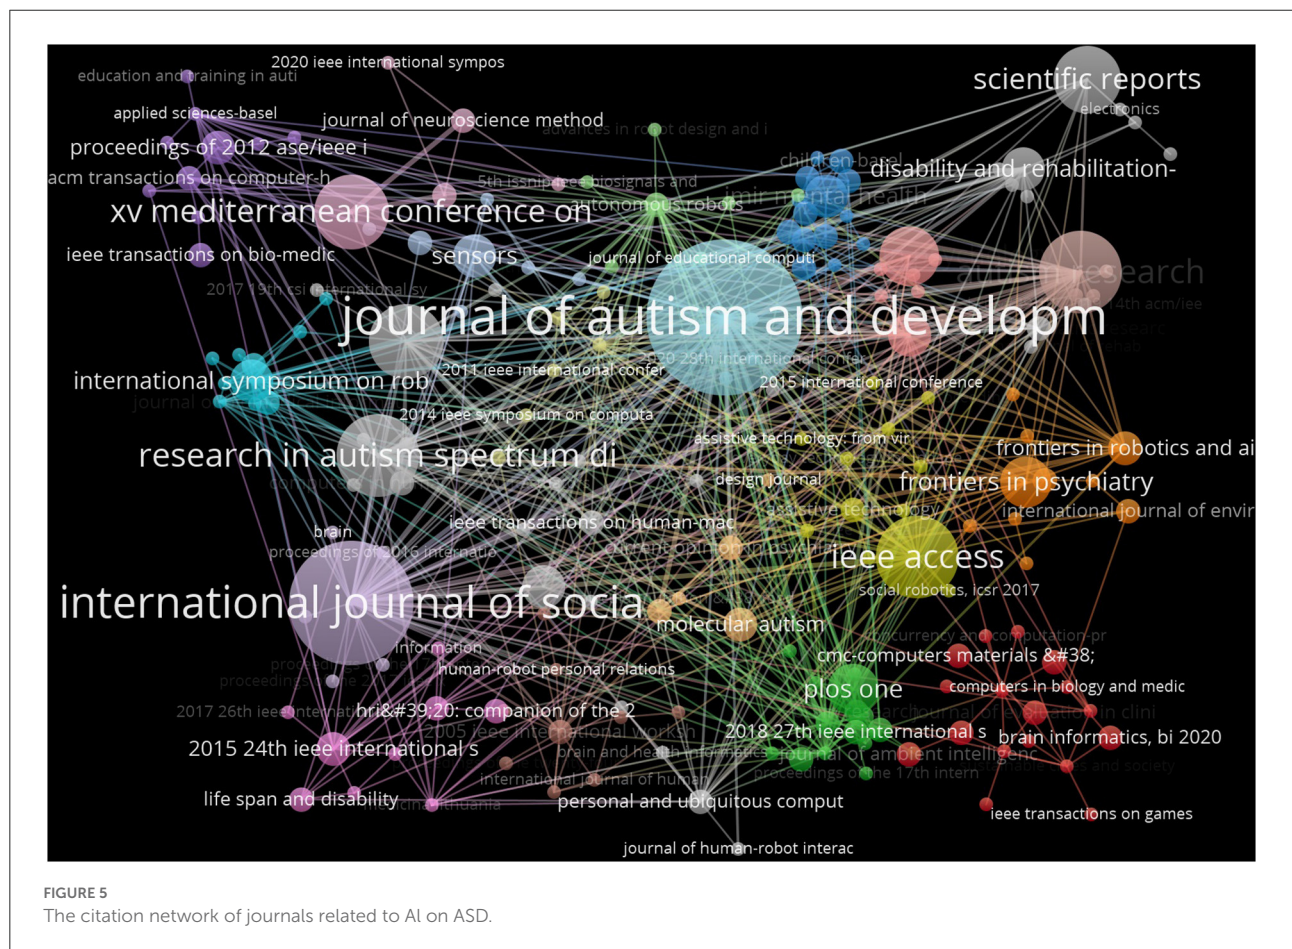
2020 ieee international sympos
education and training in auti
scientific reports
electronics
applied sciences-basel
journal of neuroscience method
advances in robot design and i
proceedings of 2012 ase/ieee i
children-basel
disability and rehabilitation-
acm transactions on computer-h
5th issnip-ieee biosignals and
autonomous robots
mental health
xv mediterranean conference on
ieee transactions on bio-medic
sensors
journal of educational computi
autism research
2017 19th csi international sy
14th acm/ieee
journal of autism and developm
2020 28th international confer
international symposium on rob
2011 ieee international confer
2015 international conference
2014 ieee symposium on computa
assistive technology: from vir
frontiers in robotics and ai
research in autism spectrum di
design journal
frontiers in psychiatry
assistive technology
international journal of envir
brain
ieee transactions on human-mac
proceedings of 2016 internatio
current opinion in psychiatry
ieee access
social robotics, icsr 2017
international journal of socia
molecular autism
concurrency and computation-pr
information
cmc-computers materials &#38;
human-robot personal relations
plos one
computers in biology and medic
2017 26th ieee international
hri&#39;20: companion of the 2
2005 ieee international worksh
2018 27th ieee international s
brain informatics, bi 2020
2015 24th ieee international s
brain and health informatics
journal of ambient intelligenc
international journal of human
proceedings of the 17th intern
life span and disability
personal and ubiquitous comput
ieee transactions on games
journal of human-robot interac

FIGURE 5
The citation network of journals related to AI on ASD.